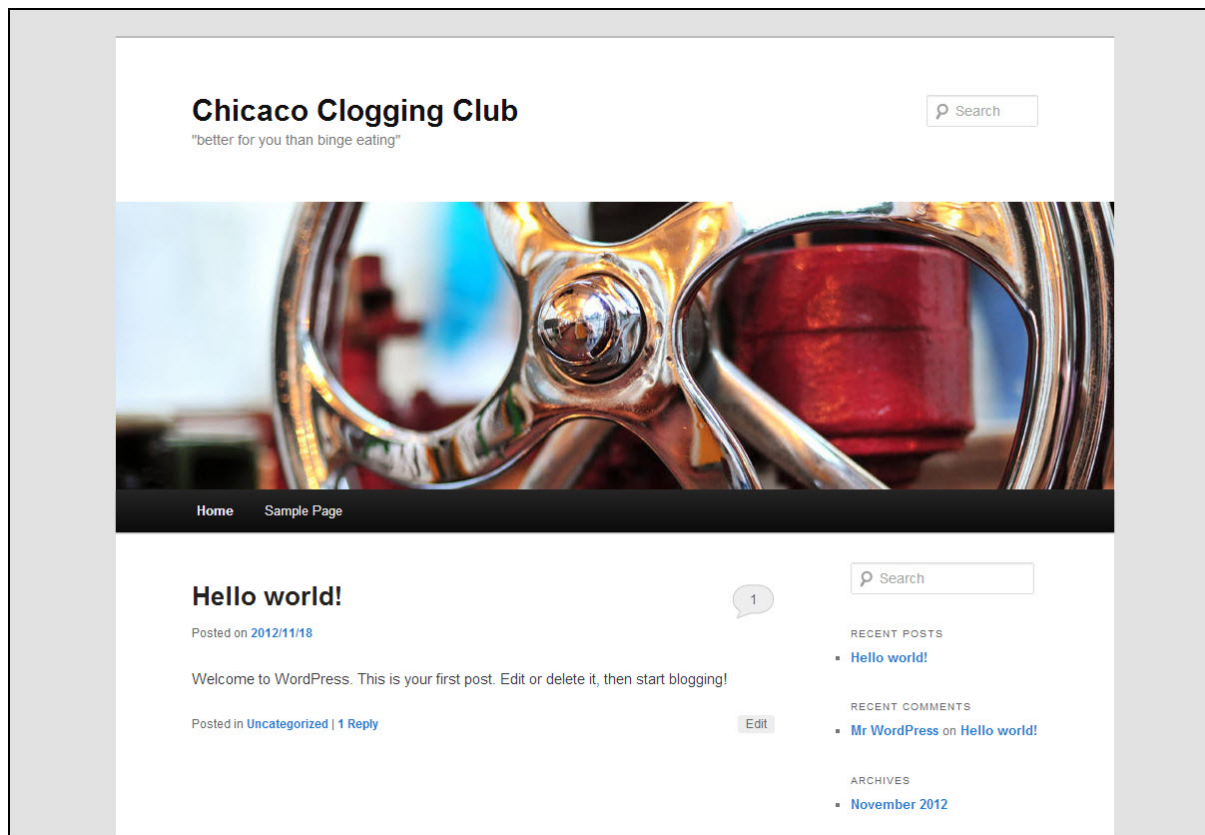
Chicaco Clogging Club
"better for you than binge eating"

Search

Home Sample Page

Hello world!

1

Posted on 2012/11/18

Welcome to WordPress. This is your first post. Edit or delete it, then start blogging!

Posted in Uncategorized | 1 Reply

Edit

Search

RECENT POSTS
- Hello world!

RECENT COMMENTS
- Mr WordPress on Hello world!

ARCHIVES
- November 2012